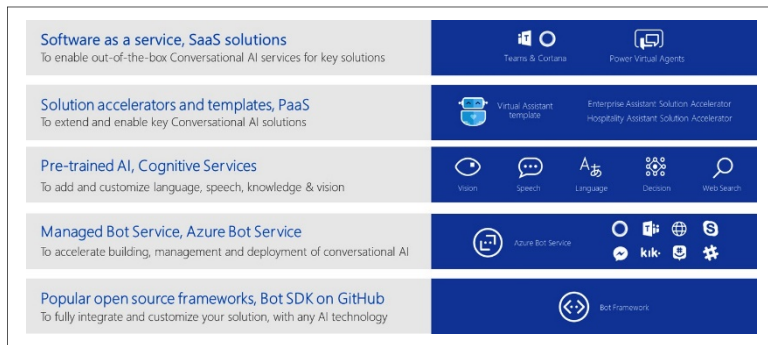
Software as a service, SaaS solutions
To enable out-of-the-box Conversational AI services for key solutions

Teams & Cortana

Power Virtual Agents

Solution accelerators and templates, PaaS
To extend and enable key Conversational AI solutions

Virtual Assistant template

Enterprise Assistant Solution Accelerator

Hospitality Assistant Solution Accelerator

Pre-trained AI, Cognitive Services
To add and customize language, speech, knowledge & vision

Vision

Speech

Language

Decision

Web Search

Managed Bot Service, Azure Bot Service
To accelerate building, management and deployment of conversational AI

Azure Bot Service

kik·

Popular open source frameworks, Bot SDK on GitHub
To fully integrate and customize your solution, with any AI technology

Bot Framework